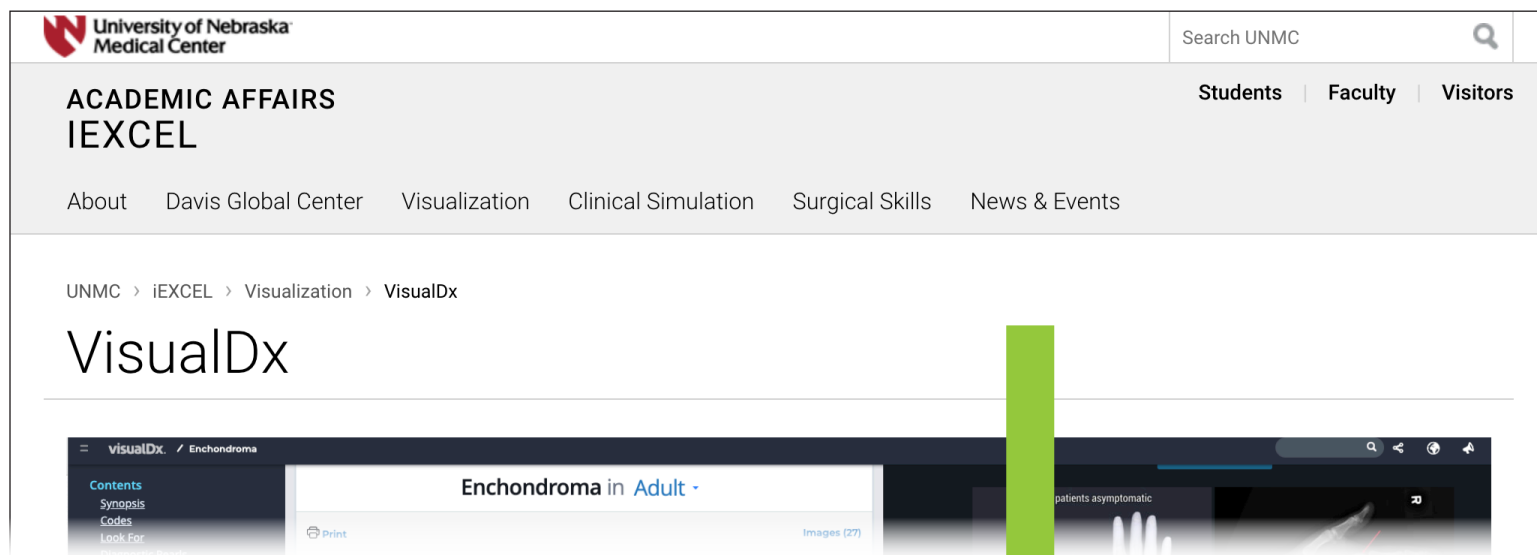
University of Nebraska Medical Center

Search UNMC

ACADEMIC AFFAIRS
IEXCEL

Students | Faculty | Visitors

About Davis Global Center Visualization Clinical Simulation Surgical Skills News & Events

UNMC › iEXCEL › Visualization › VisualDx

VisualDx

visualDx. / Enchondroma

Contents
Synopsis
Codes
Look For

Enchondroma in Adult

Print
Images (27)

patients asymptomatic

R